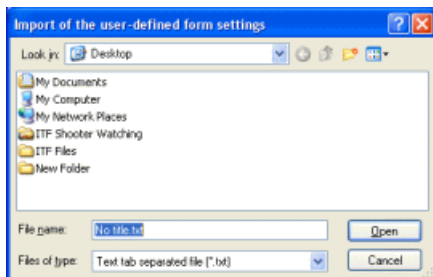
Import of the user-defined form settings

Look in: Desktop

My Documents
My Computer
My Network Places
ITF Shooter Watching
ITF Files
New Folder

File name: No title.txt
Files of type: Text tab separated file (*.txt)

Open
Cancel